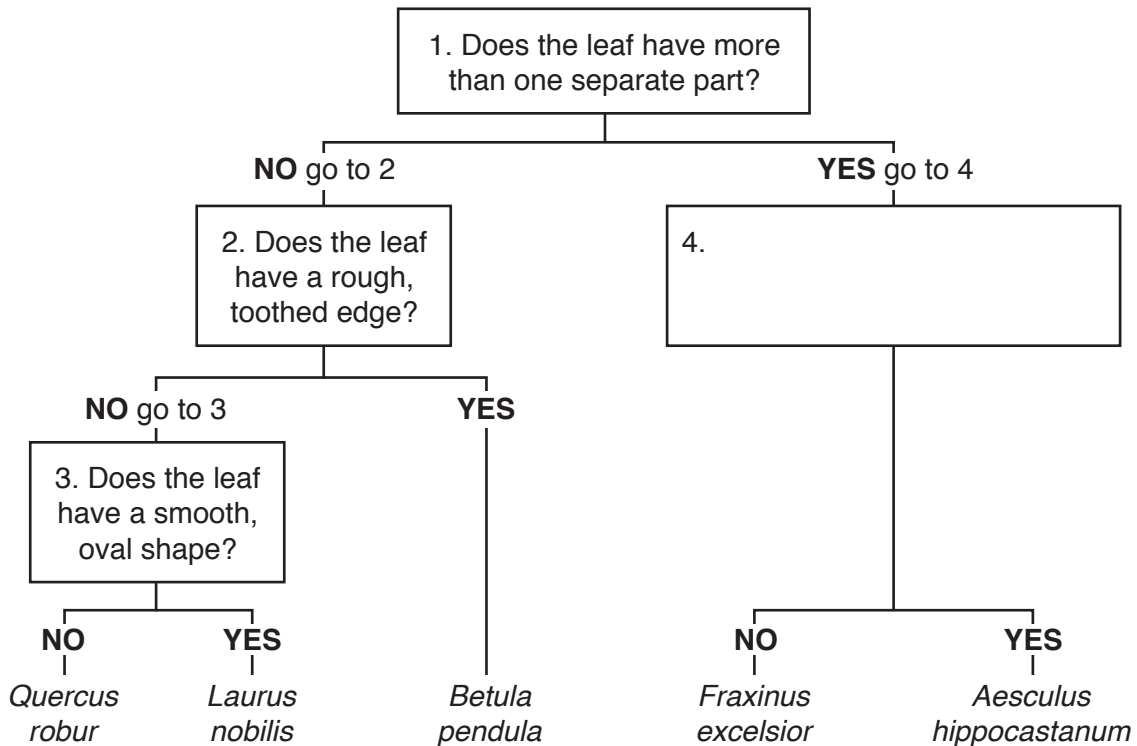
1. Does the leaf have more than one separate part?

**NO** go to 2

**YES** go to 4

2. Does the leaf have a rough, toothed edge?

4.

**NO** go to 3

**YES**

3. Does the leaf have a smooth, oval shape?

**NO**

**YES**

*Quercus robur*

*Laurus nobilis*

*Betula pendula*

**NO**

**YES**

*Fraxinus excelsior*

*Aesculus hippocastanum*